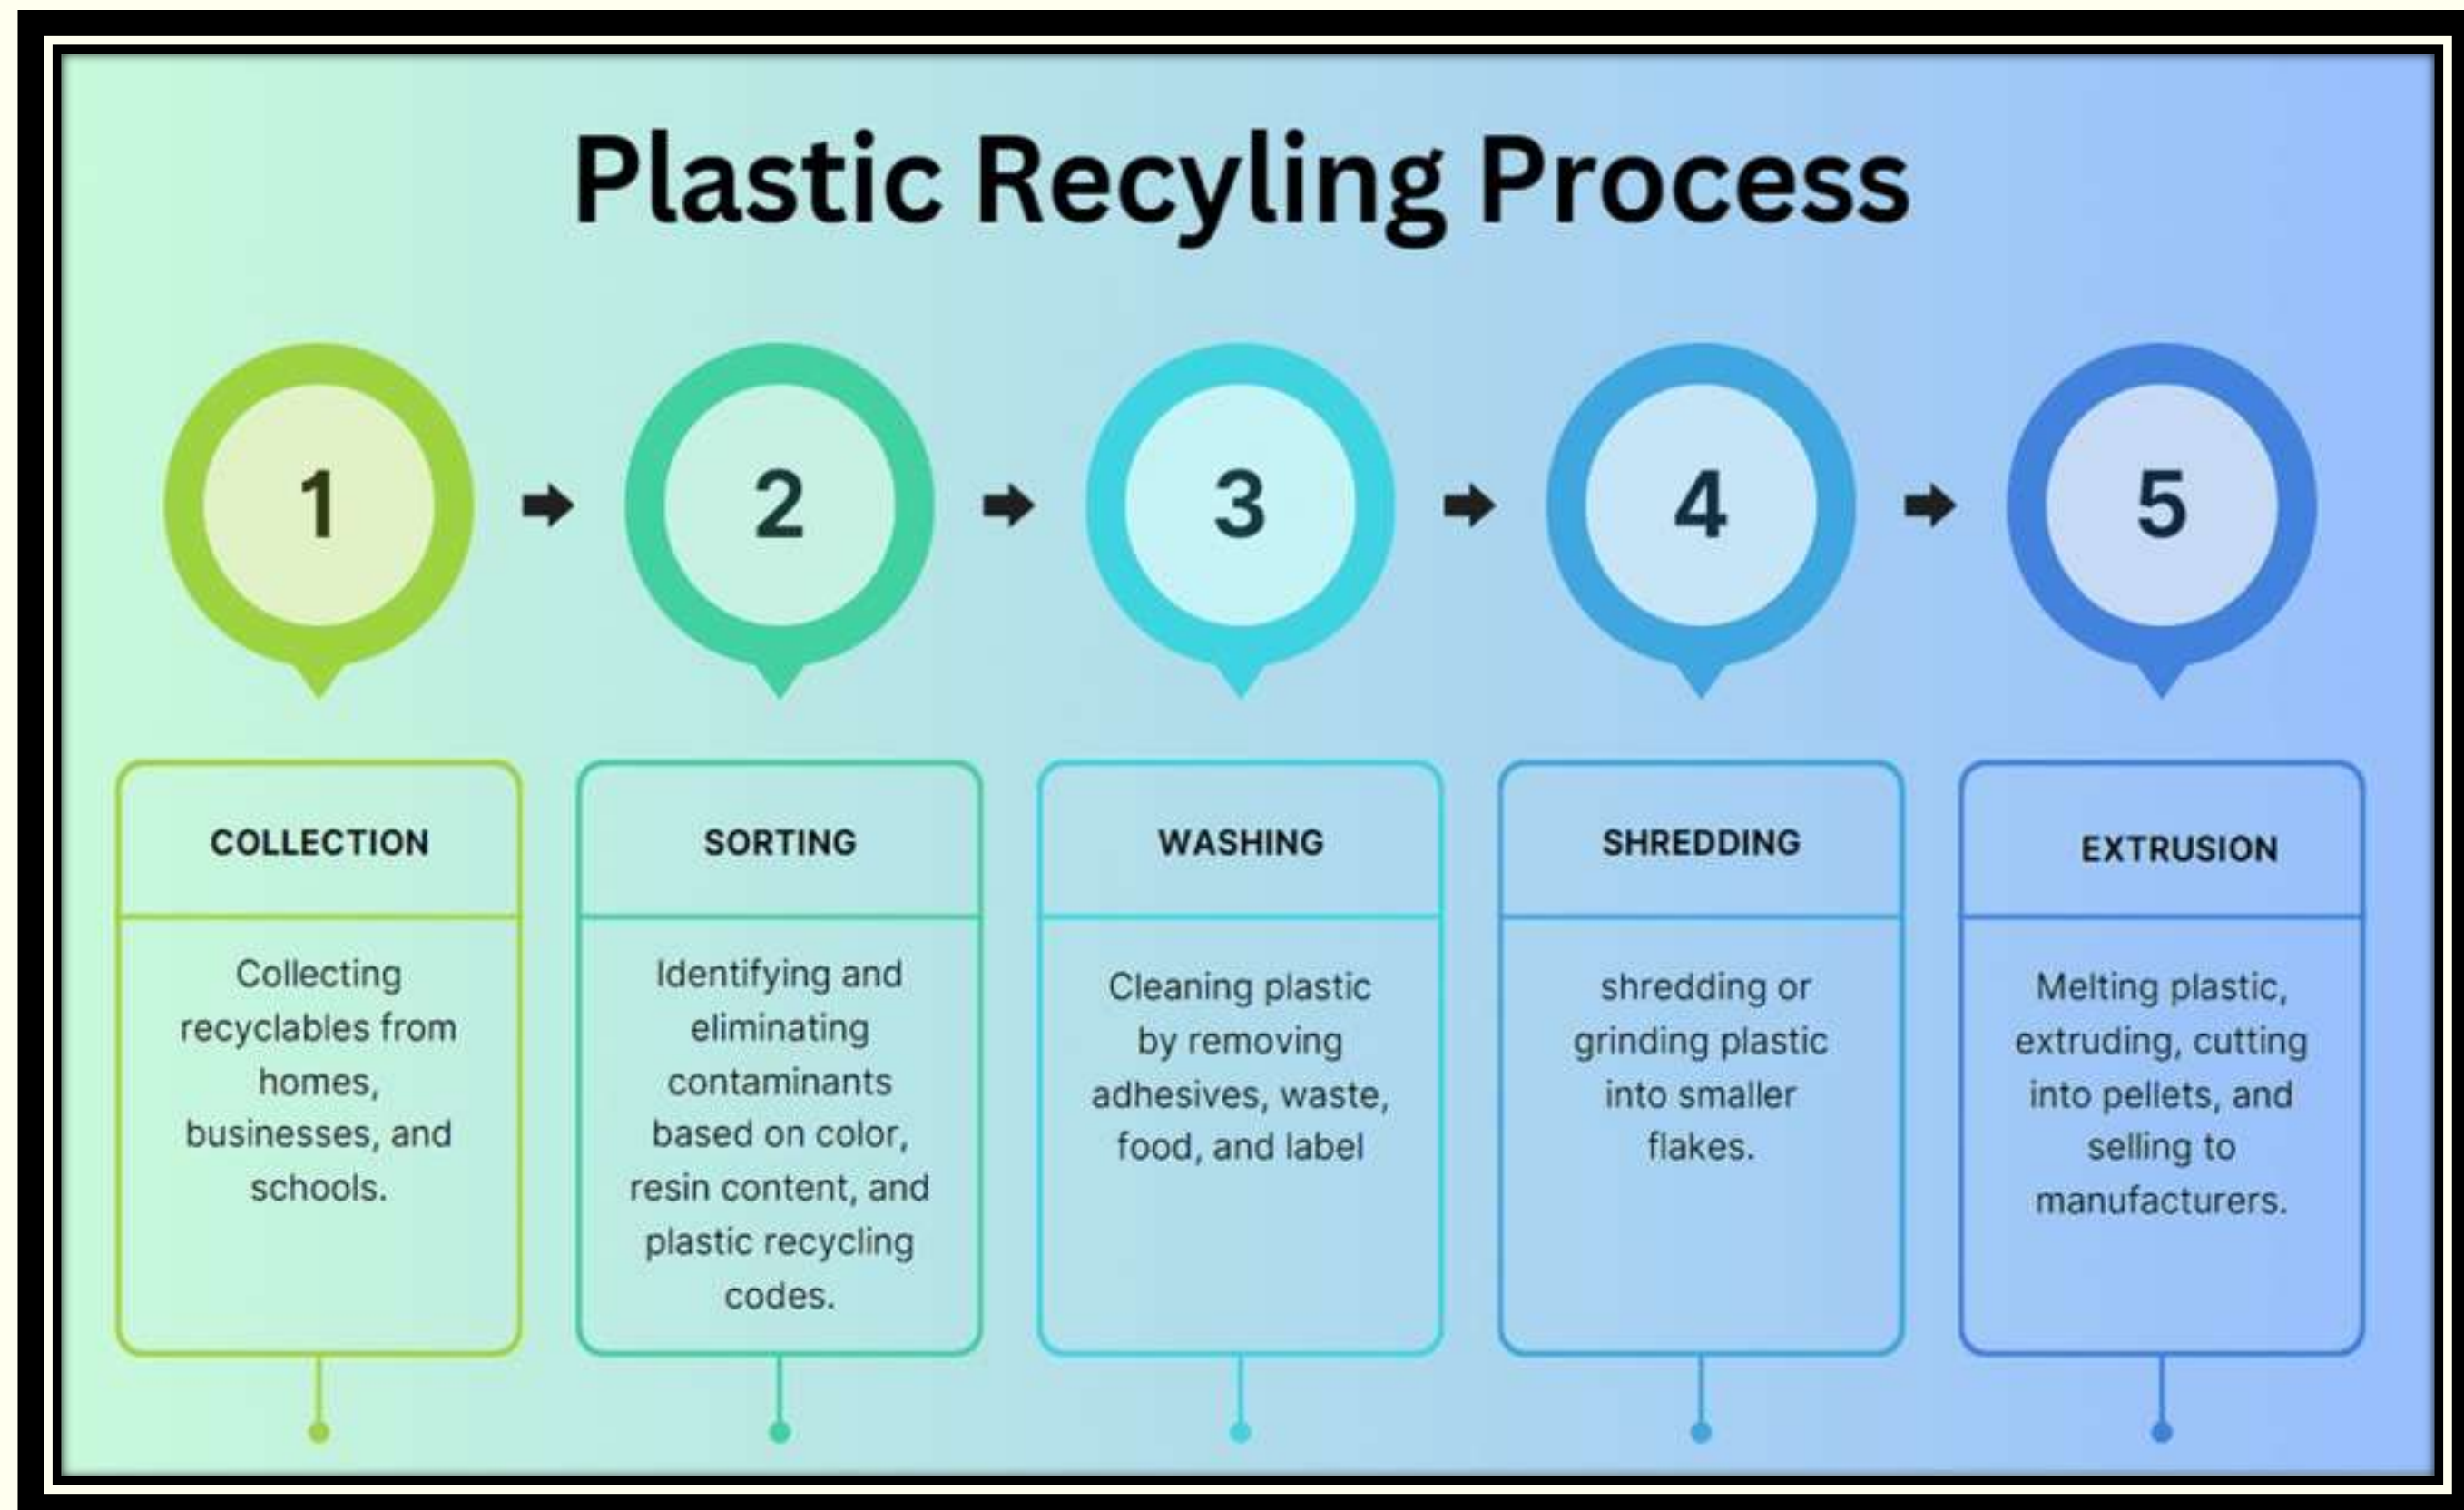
Plastic Recyling Process

1

2

3

4

5

COLLECTION

Collecting recyclables from homes, businesses, and schools.

SORTING

Identifying and eliminating contaminants based on color, resin content, and plastic recycling codes.

WASHING

Cleaning plastic by removing adhesives, waste, food, and label

SHREDDING

shredding or grinding plastic into smaller flakes.

EXTRUSION

Melting plastic, extruding, cutting into pellets, and selling to manufacturers.